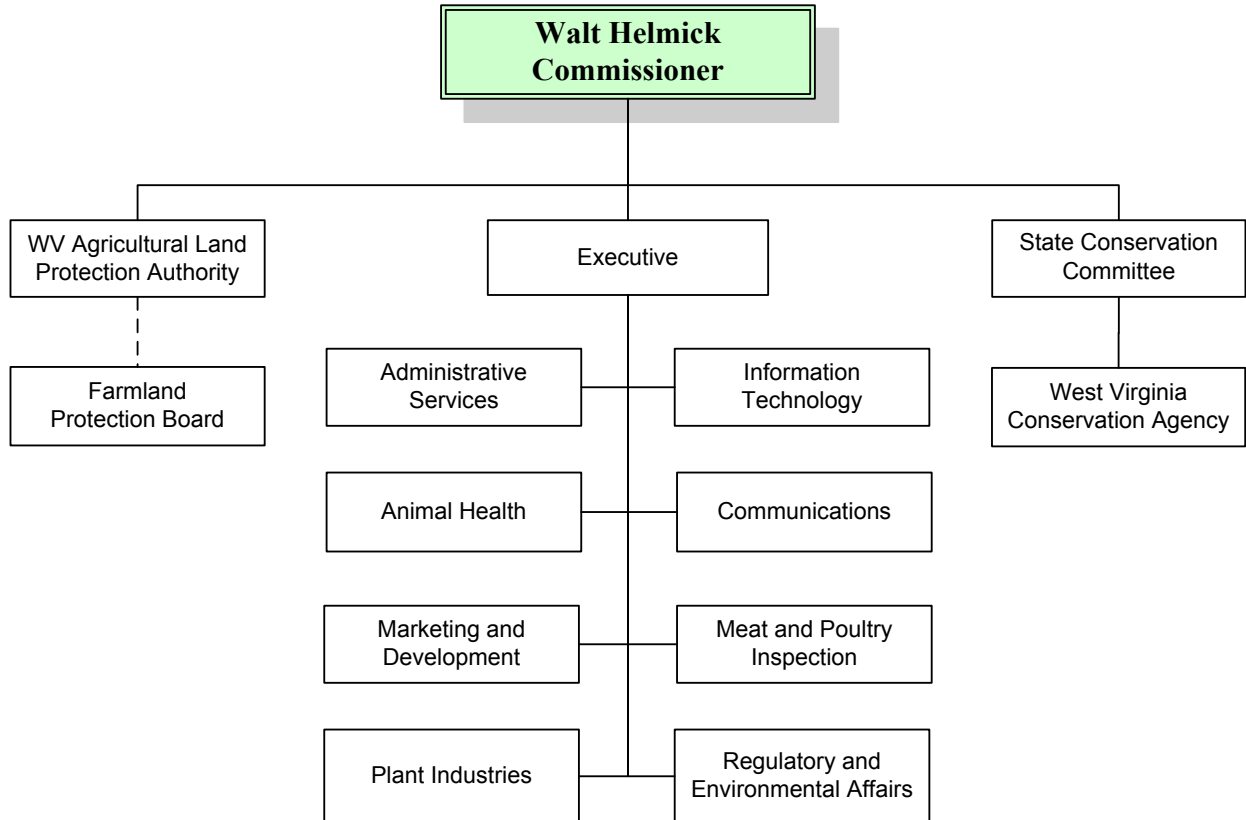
Walt Helmick
Commissioner

WV Agricultural Land Protection Authority

Executive

State Conservation Committee

Farmland Protection Board

Administrative Services

Information Technology

West Virginia Conservation Agency

Animal Health

Communications

Marketing and Development

Meat and Poultry Inspection

Plant Industries

Regulatory and Environmental Affairs